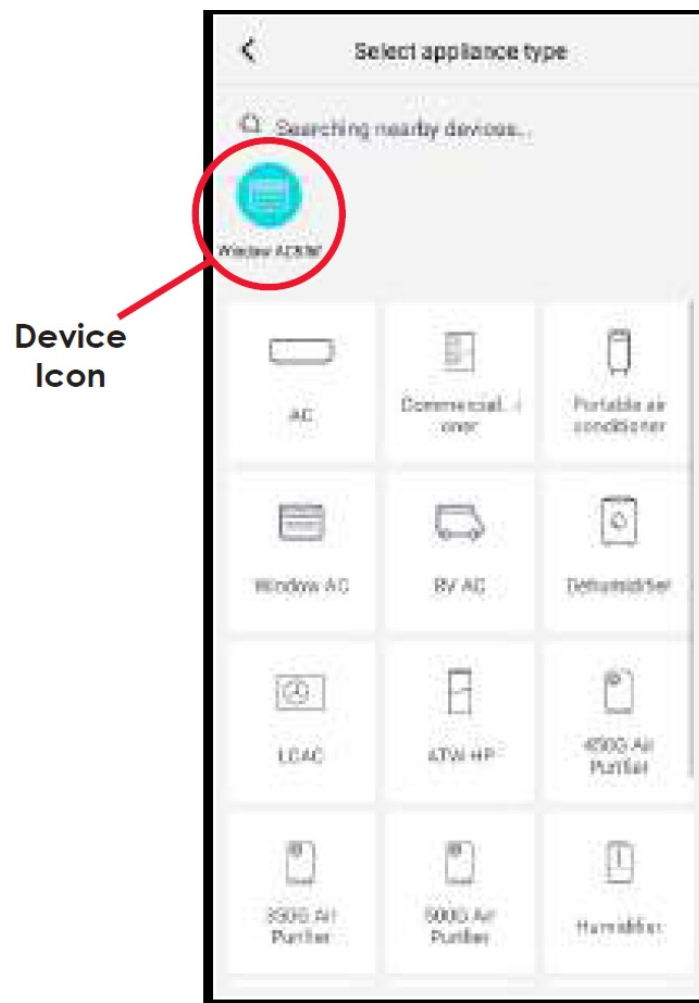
Select appliance type

Searching nearby devices...

Window AC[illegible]

Device Icon

AC

Commercial...
oner

Portable air conditioner

Window AC

RV AC

Dehumidifier

LCAC

ATW-HP

450G Air Purifier

350G Air Purifier

500G Air Purifier

Humidifier